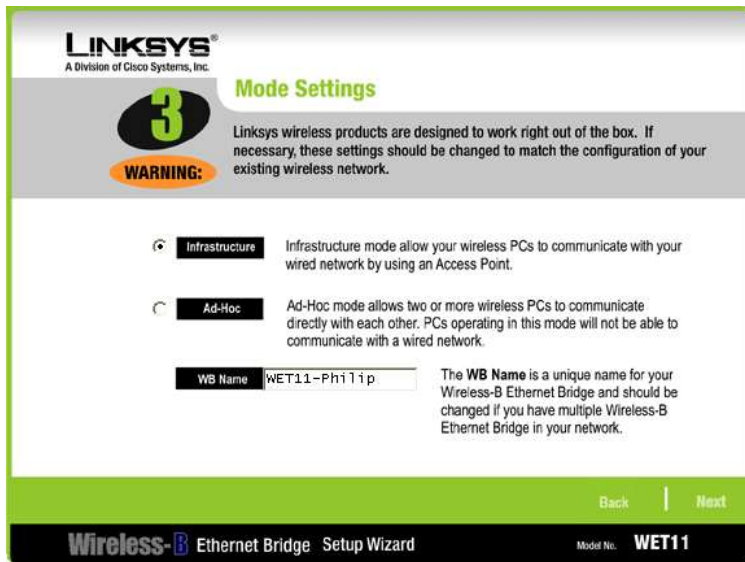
LINKSYS®
A Division of Cisco Systems, Inc.

3

WARNING:

Mode Settings

Linksys wireless products are designed to work right out of the box. If necessary, these settings should be changed to match the configuration of your existing wireless network.

Infrastructure

Infrastructure mode allow your wireless PCs to communicate with your wired network by using an Access Point.

Ad-Hoc

Ad-Hoc mode allows two or more wireless PCs to communicate directly with each other. PCs operating in this mode will not be able to communicate with a wired network.

WB Name

WET11-Philip

The **WB Name** is a unique name for your Wireless-B Ethernet Bridge and should be changed if you have multiple Wireless-B Ethernet Bridge in your network.

Back

Next

Wireless-B Ethernet Bridge Setup Wizard

Model No. WET11